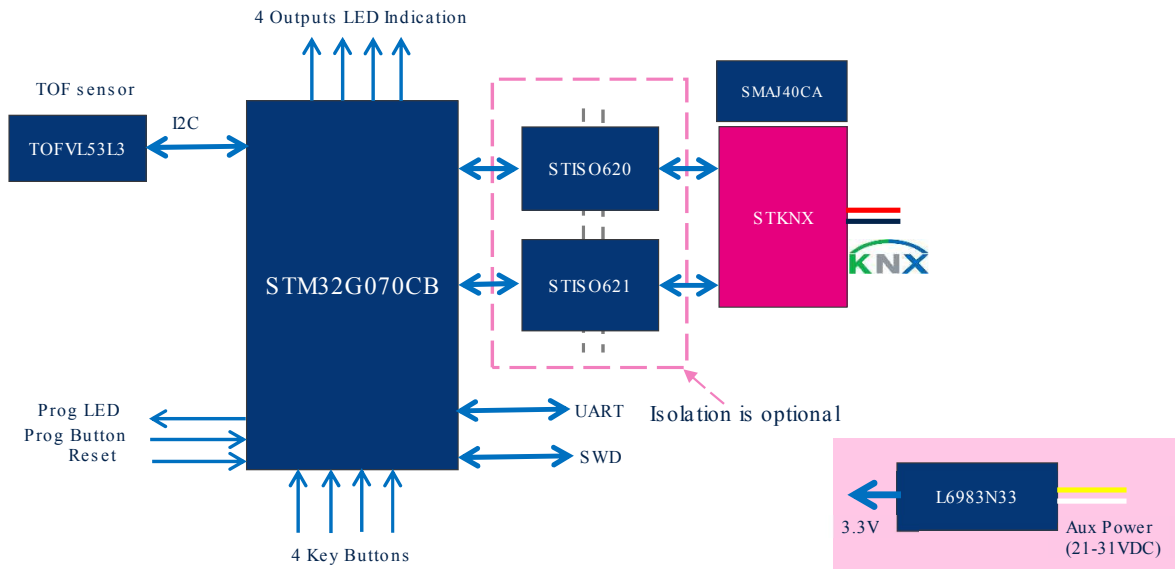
4 Outputs LED Indication

TOF sensor

TOFVL53L3

I2C

STM32G070CB

STISO620

STISO621

SMAJ40CA

STKNX

KNX

Isolation is optional

Prog LED
Prog Button
Reset

UART

SWD

4 Key Buttons

3.3V

L6983N33

Aux Power
(21-31VDC)